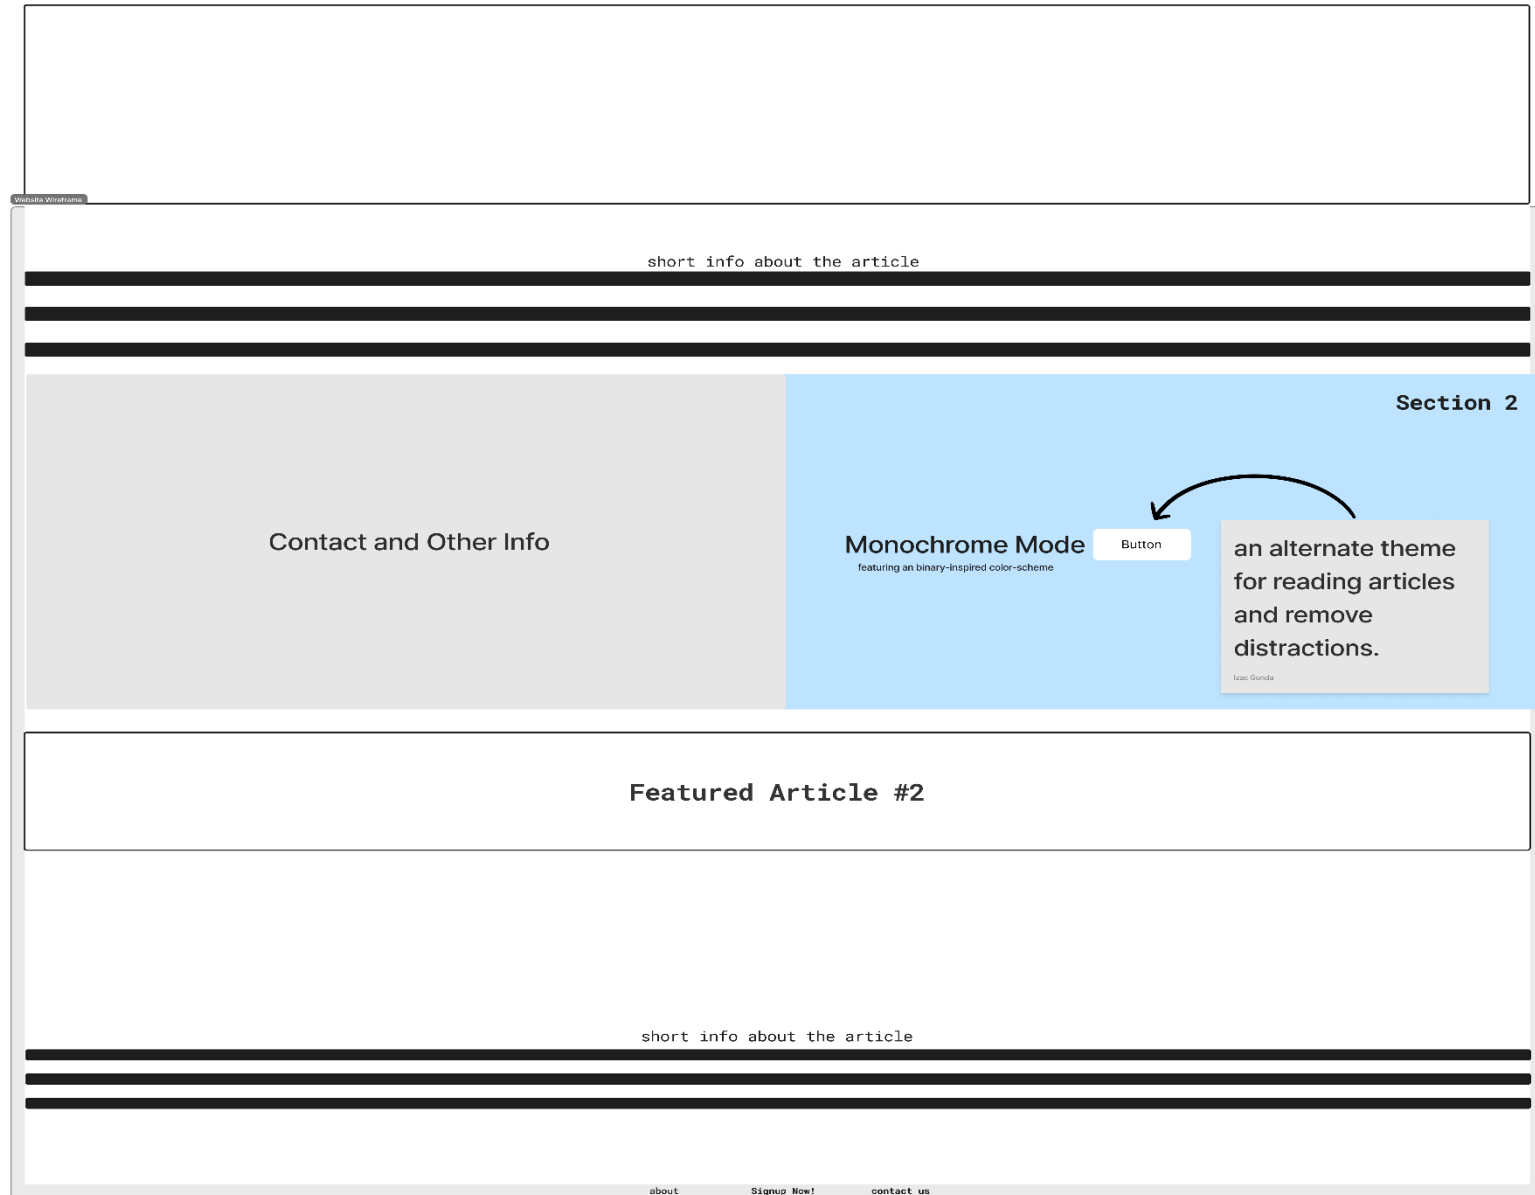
Website Wireframe

short info about the article

Section 2

Contact and Other Info

Monochrome Mode
featuring an binary-inspired color-scheme

Button

an alternate theme for reading articles and remove distractions.

Izac Gonda

Featured Article #2

short info about the article

about Signup Now! contact us